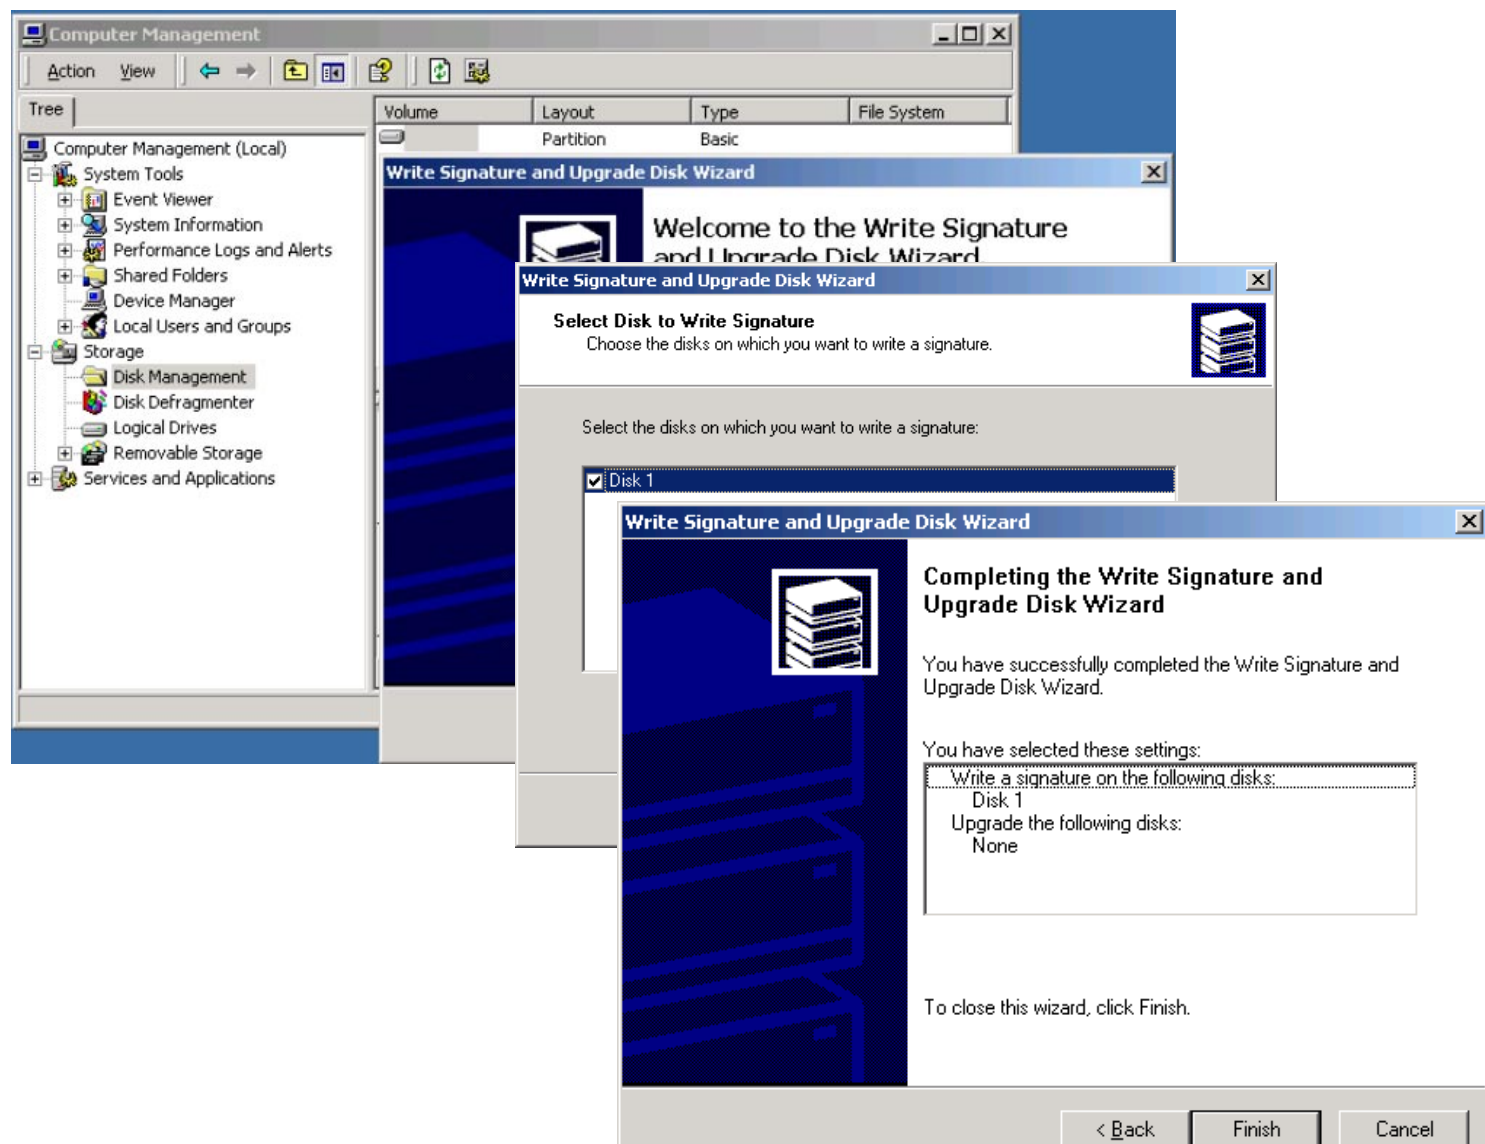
Computer Management

Action View

Tree

Computer Management (Local)
System Tools
Event Viewer
System Information
Performance Logs and Alerts
Shared Folders
Device Manager
Local Users and Groups
Storage
Disk Management
Disk Defragmenter
Logical Drives
Removable Storage
Services and Applications

| Volume | Layout | Type | File System |
|---|---|---|---|
| | Partition | Basic | |

Write Signature and Upgrade Disk Wizard

Welcome to the Write Signature and Upgrade Disk Wizard

Write Signature and Upgrade Disk Wizard

Select Disk to Write Signature
Choose the disks on which you want to write a signature.

Select the disks on which you want to write a signature:

Disk 1

Write Signature and Upgrade Disk Wizard

Completing the Write Signature and Upgrade Disk Wizard

You have successfully completed the Write Signature and Upgrade Disk Wizard.

You have selected these settings:
Write a signature on the following disks:
Disk 1
Upgrade the following disks:
None

To close this wizard, click Finish.

< Back Finish Cancel